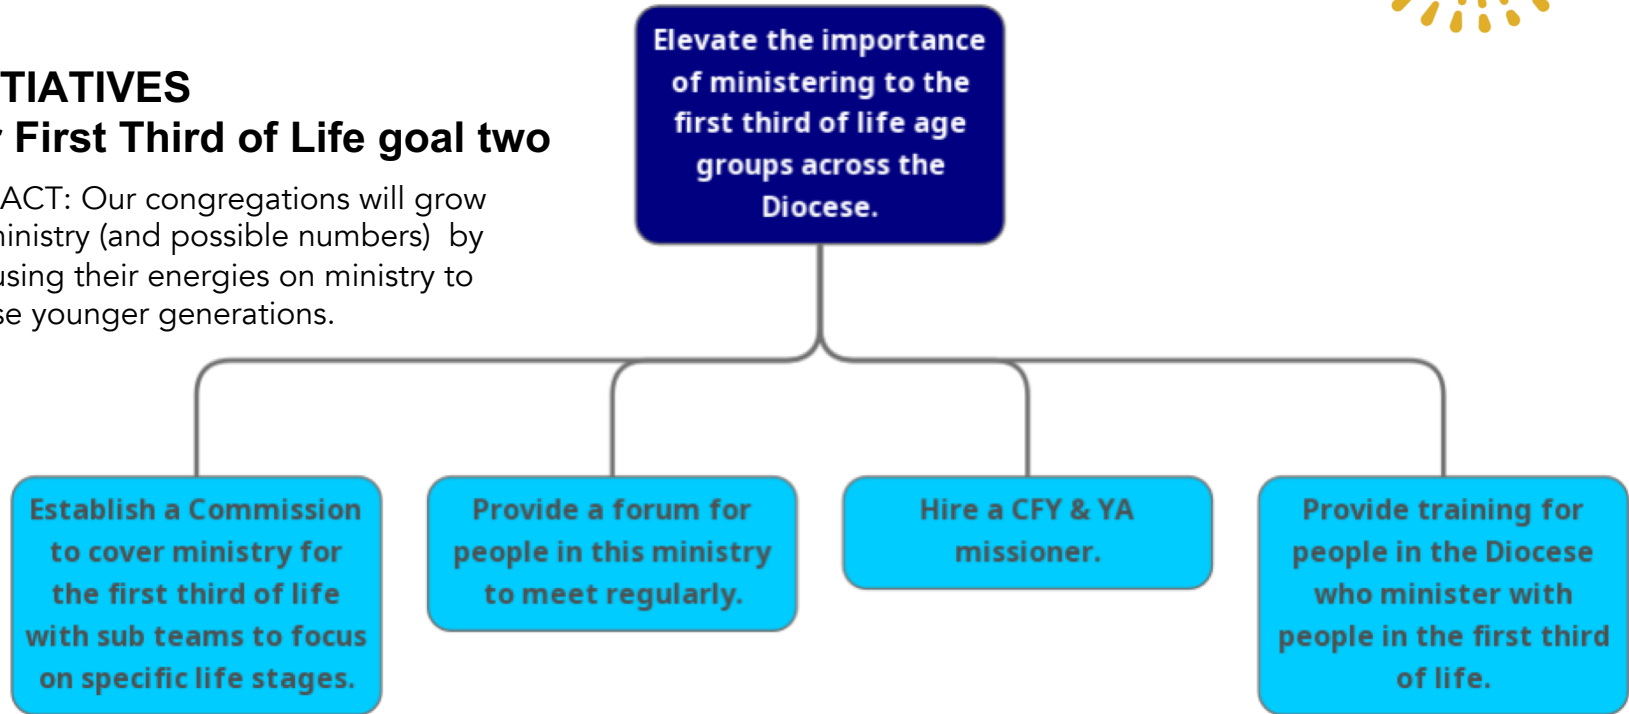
TIATIVES
First Third of Life goal two

ACT: Our congregations will grow inistry (and possible numbers) by using their energies on ministry to se younger generations.

Elevate the importance of ministering to the first third of life age groups across the Diocese.

Establish a Commission to cover ministry for the first third of life with sub teams to focus on specific life stages.

Provide a forum for people in this ministry to meet regularly.

Hire a CFY & YA missioner.

Provide training for people in the Diocese who minister with people in the first third of life.